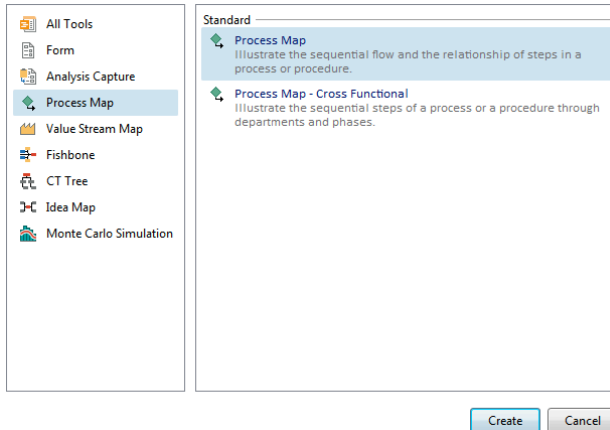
All Tools
Form
Analysis Capture
Process Map
Value Stream Map
Fishbone
CT Tree
Idea Map
Monte Carlo Simulation

Standard

Process Map
Illustrate the sequential flow and the relationship of steps in a process or procedure.

Process Map - Cross Functional
Illustrate the sequential steps of a process or a procedure through departments and phases.

Create
Cancel